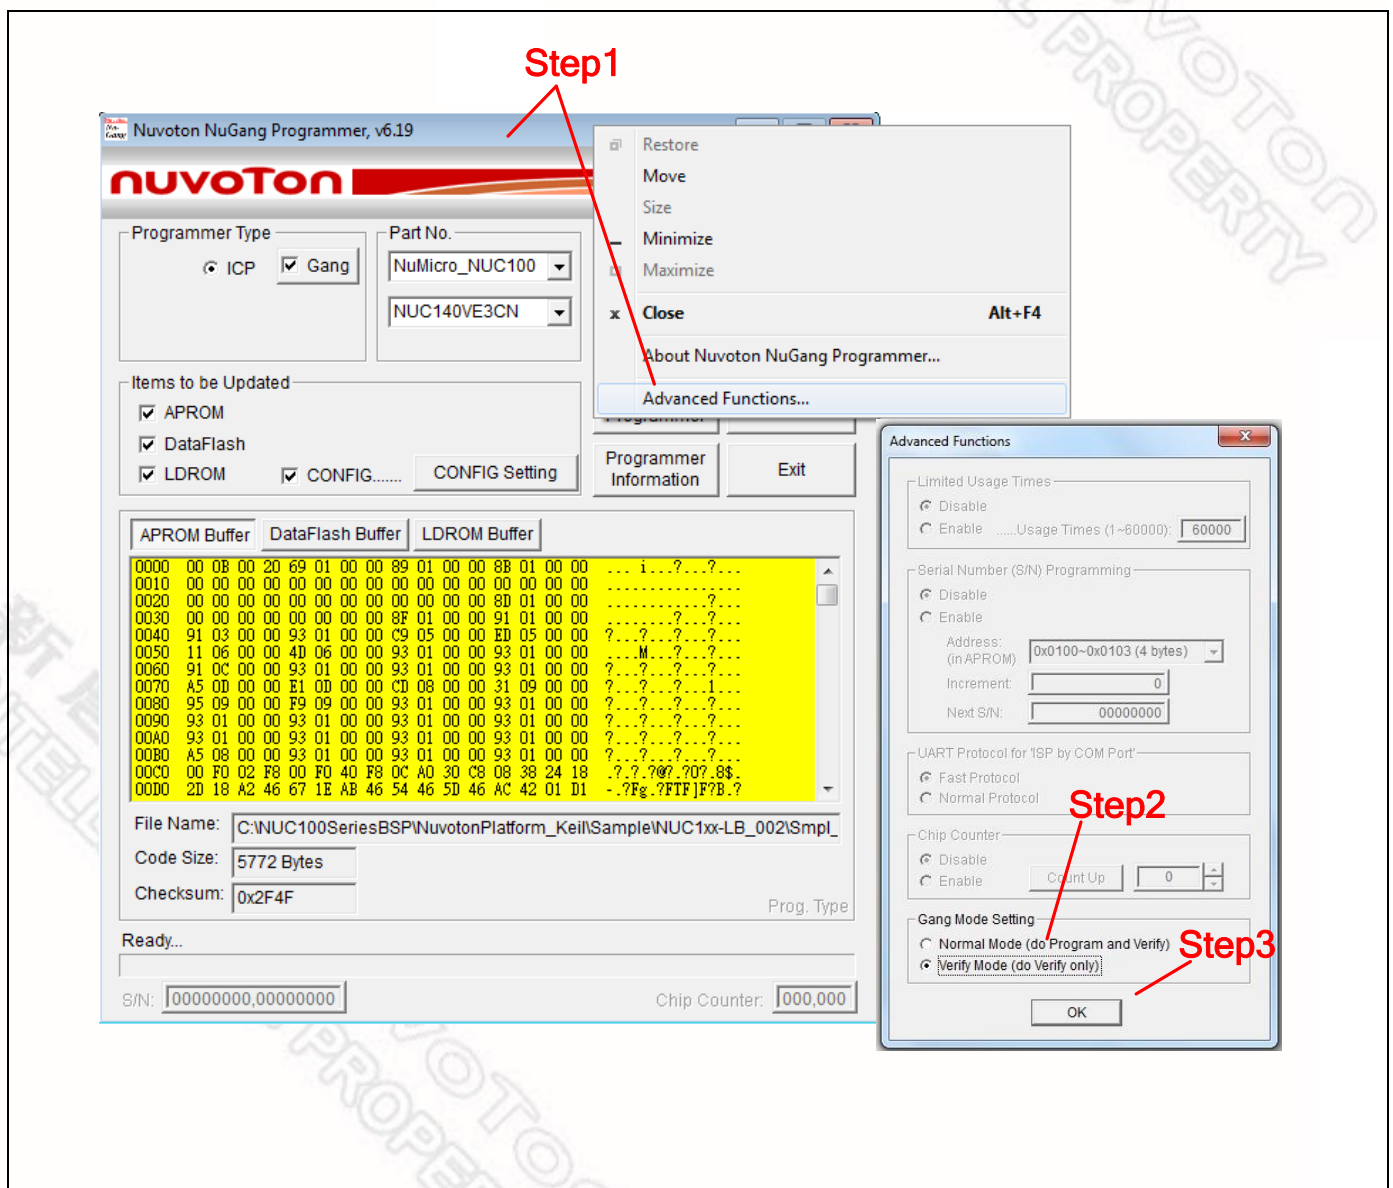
Step1

Nuvoton NuGang Programmer, v6.19

nuvoTon

Programmer Type
ICP
Gang

Part No.
NuMicro_NUC100
NUC140VE3CN

Restore
Move
Size
Minimize
Maximize
Close Alt+F4
About Nuvoton NuGang Programmer...
Advanced Functions...

Items to be Updated
APROM
DataFlash
LDROM
CONFIG.......
CONFIG Setting

Programmer Information
Exit

APROM Buffer
DataFlash Buffer
LDROM Buffer

| | | |
|---|---|---|
| 0000 | 00 0B 00 20 69 01 00 00 89 01 00 00 8B 01 00 00 | ... i...?...?... |
| 0010 | 00 00 00 00 00 00 00 00 00 00 00 00 00 00 00 00 | ................ |
| 0020 | 00 00 00 00 00 00 00 00 00 00 00 00 8D 01 00 00 | ............?... |
| 0030 | 00 00 00 00 00 00 00 00 8F 01 00 00 91 01 00 00 | ........?...?... |
| 0040 | 91 03 00 00 93 01 00 00 C9 05 00 00 ED 05 00 00 | ?...?...?...?... |
| 0050 | 11 06 00 00 4D 06 00 00 93 01 00 00 93 01 00 00 | ....M...?...?... |
| 0060 | 91 0C 00 00 93 01 00 00 93 01 00 00 93 01 00 00 | ?...?...?...?... |
| 0070 | A5 0D 00 00 E1 0D 00 00 CD 08 00 00 31 09 00 00 | ?...?...?...1... |
| 0080 | 95 09 00 00 F9 09 00 00 93 01 00 00 93 01 00 00 | ?...?...?...?... |
| 0090 | 93 01 00 00 93 01 00 00 93 01 00 00 93 01 00 00 | ?...?...?...?... |
| 00A0 | 93 01 00 00 93 01 00 00 93 01 00 00 93 01 00 00 | ?...?...?...?... |
| 00B0 | A5 08 00 00 93 01 00 00 93 01 00 00 93 01 00 00 | ?...?...?...?... |
| 00C0 | 00 F0 02 F8 00 F0 40 F8 0C A0 30 C8 08 38 24 18 | .?.?.?@?.?0?.8$. |
| 00D0 | 2D 18 A2 46 67 1E AB 46 54 46 5D 46 AC 42 01 D1 | -.?Fg.?FTF]F?B.? |

File Name: C:\NUC100SeriesBSP\NuvotonPlatform_Keil\Sample\NUC1xx-LB_002\Smpl_
Code Size: 5772 Bytes
Checksum: 0x2F4F
Prog. Type
Ready...
S/N: 00000000,00000000
Chip Counter: 000,000

Advanced Functions

Limited Usage Times
Disable
Enable .......Usage Times (1~60000): 60000

Serial Number (S/N) Programming
Disable
Enable
Address: (in APROM) 0x0100~0x0103 (4 bytes)
Increment: 0
Next S/N: 00000000

UART Protocol for 'ISP by COM Port'
Fast Protocol
Normal Protocol

Step2

Chip Counter
Disable
Enable
Count Up
0

Gang Mode Setting
Normal Mode (do Program and Verify)
Verify Mode (do Verify only)

Step3

OK

NUVOTON PROPERTY